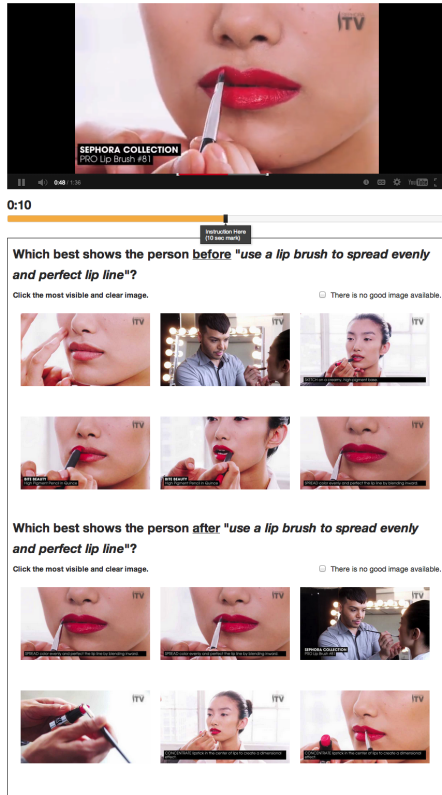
ITV

SEPHORA COLLECTION
PRO Lip Brush #81

0:48 / 1:36

YouTube

0:10

Instruction Here
(10 sec mark)

Which best shows the person before "use a lip brush to spread evenly and perfect lip line"?

Click the most visible and clear image.

There is no good image available.

ITV

ITV

SKETCH on a creamy, high pigment base.

BITE BEAUTY
High Pigment Pencil in Lychee

BITE BEAUTY
High Pigment Pencil in Lychee

SPREAD color evenly and perfect the lip line by blending toward

Which best shows the person after "use a lip brush to spread evenly and perfect lip line"?

Click the most visible and clear image.

There is no good image available.

ITV

ITV

SPREAD color evenly and perfect the lip line by blending toward

SPREAD color evenly and perfect the lip line by blending toward

SEPHORA COLLECTION
PRO Lip Brush #81

ITV

ITV

CONCENTRATE lipstick in the center of lips to create a dimensional effect.

CONCENTRATE lipstick in the center of lips to create a dimensional effect.